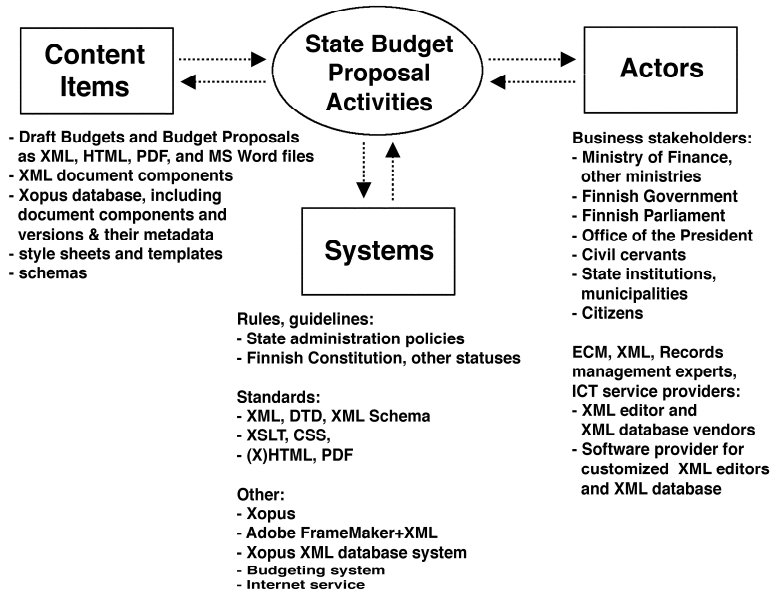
Content Items

State Budget Proposal Activities

Actors

- Draft Budgets and Budget Proposals as XML, HTML, PDF, and MS Word files
- XML document components
- Xopus database, including document components and versions & their metadata
- style sheets and templates
- schemas

Systems

Business stakeholders:
- Ministry of Finance, other ministries
- Finnish Government
- Finnish Parliament
- Office of the President
- Civil cervants
- State institutions, municipalities
- Citizens

ECM, XML, Records management experts, ICT service providers:
- XML editor and XML database vendors
- Software provider for customized XML editors and XML database

Rules, guidelines:
- State administration policies
- Finnish Constitution, other statuses

Standards:
- XML, DTD, XML Schema
- XSLT, CSS,
- (X)HTML, PDF

Other:
- Xopus
- Adobe FrameMaker+XML
- Xopus XML database system
- Budgeting system
- Internet service